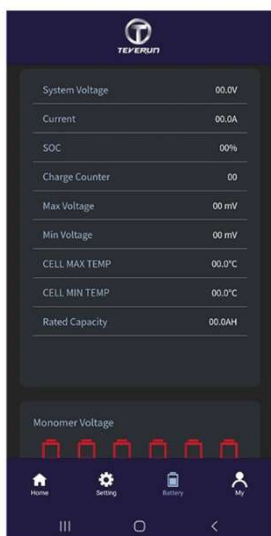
TEVERUN

| System Voltage | 00.0V |
|---|---|
| Current | 00.0A |
| SOC | 00% |
| Charge Counter | 00 |
| Max Voltage | 00 mV |
| Min Voltage | 00 mV |
| CELL MAX TEMP | 00.0°C |
| CELL MIN TEMP | 00.0°C |
| Rated Capacity | 00.0AH |

Monomer Voltage

Home
Setting
Battery
My